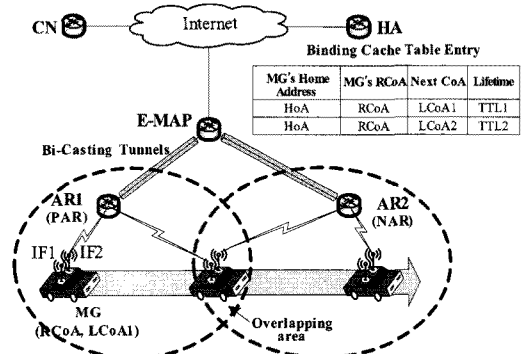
CN

Internet

HA

Binding Cache Table Entry

| MG's Home Address | MG's RCoA | Next CoA | Lifetime |
|---|---|---|---|
| HoA | RCoA | LCoA1 | TTL1 |
| HoA | RCoA | LCoA2 | TTL2 |

E-MAP

Bi-Casting Tunnels

AR1 (PAR)

AR2 (NAR)

IF1 IF2

MG (RCoA, LCoA1)

Overlapping area